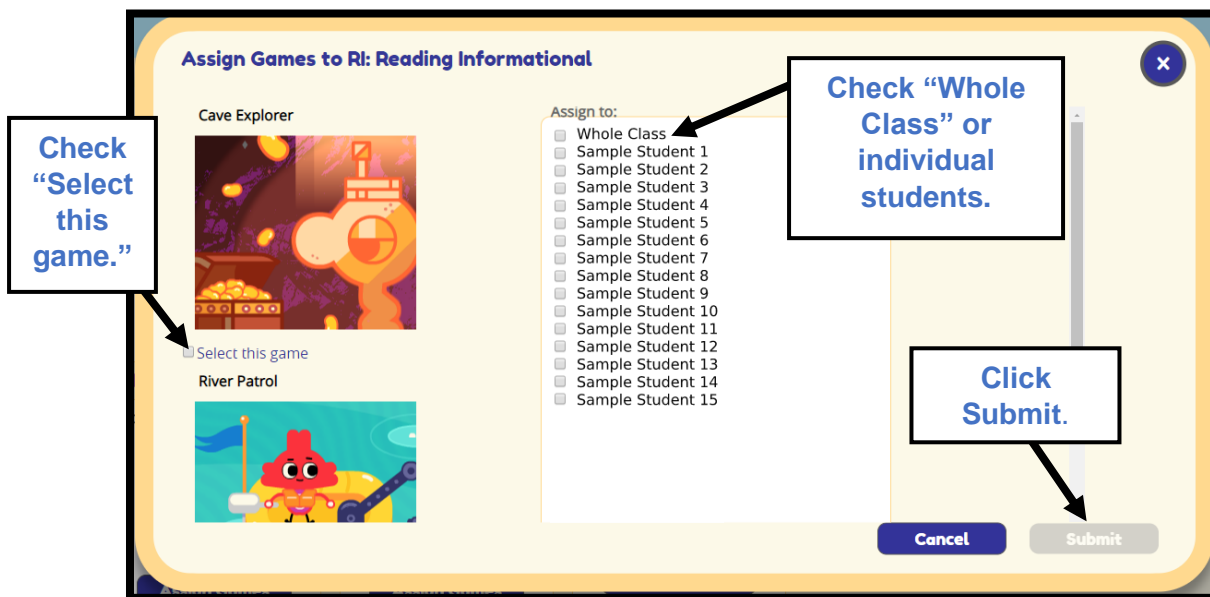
Assign Games to RI: Reading Informational

×

Check "Select this game."

Cave Explorer

Select this game

River Patrol

Assign to:

Whole Class
Sample Student 1
Sample Student 2
Sample Student 3
Sample Student 4
Sample Student 5
Sample Student 6
Sample Student 7
Sample Student 8
Sample Student 9
Sample Student 10
Sample Student 11
Sample Student 12
Sample Student 13
Sample Student 14
Sample Student 15

Check "Whole Class" or individual students.

Click Submit.

Cancel

Submit